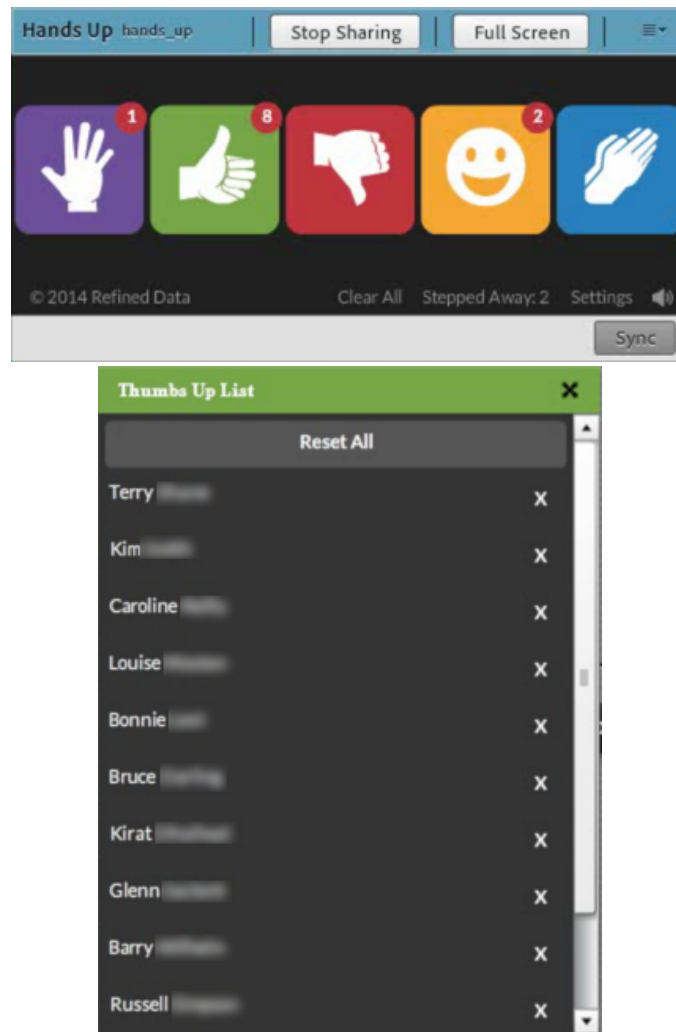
Hands Up hands_up | Stop Sharing | Full Screen

1
8
2

© 2014 Refined Data Clear All Stepped Away: 2 Settings

Sync

Thumbs Up List ✕

Reset All

Terry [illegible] X
Kim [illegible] X
Caroline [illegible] X
Louise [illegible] X
Bonnie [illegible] X
Bruce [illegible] X
Kirat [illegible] X
Glenn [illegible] X
Barry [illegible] X
Russell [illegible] X